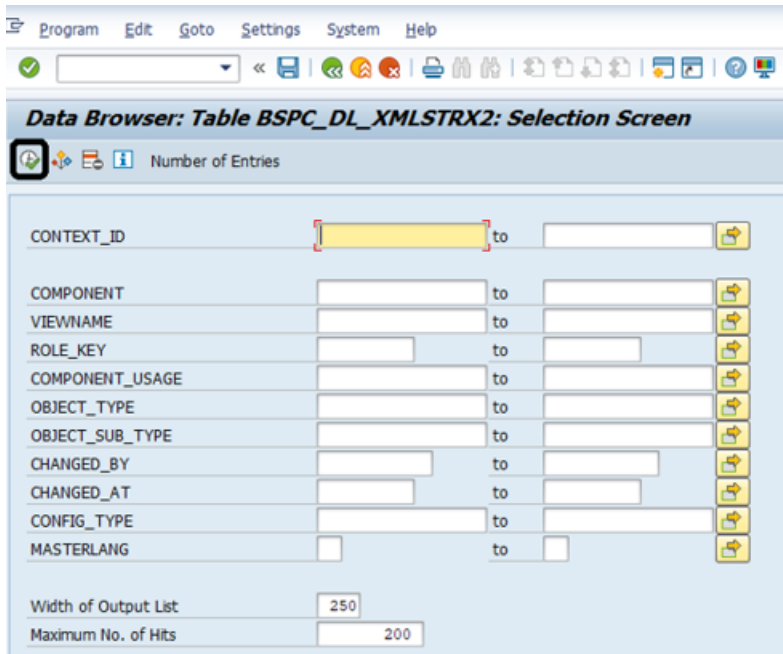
Program Edit Goto Settings System Help

Data Browser: Table BSPC_DL_XMLSTRX2: Selection Screen

Number of Entries

CONTEXT_ID to

COMPONENT to
VIEWNAME to
ROLE_KEY to
COMPONENT_USAGE to
OBJECT_TYPE to
OBJECT_SUB_TYPE to
CHANGED_BY to
CHANGED_AT to
CONFIG_TYPE to
MASTERLANG to

Width of Output List 250
Maximum No. of Hits 200